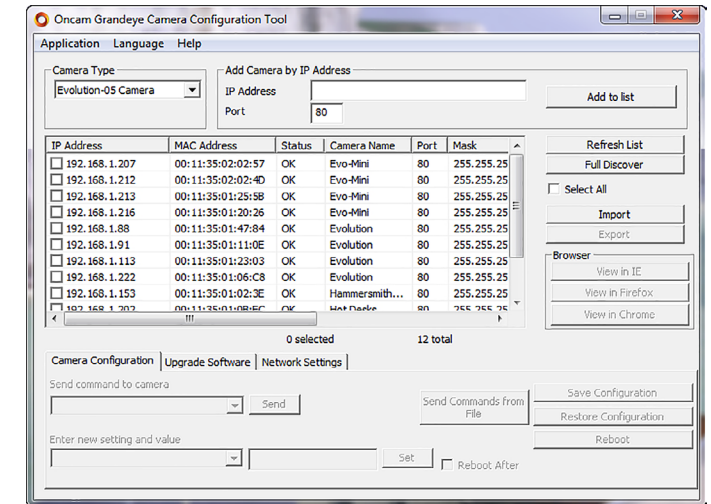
Oncam Grandeye Camera Configuration Tool

Application Language Help

Camera Type
Evolution-05 Camera

Add Camera by IP Address
IP Address
Port 80

Add to list

| IP Address | MAC Address | Status | Camera Name | Port | Mask |
|---|---|---|---|---|---|
| 192.168.1.207 | 00:11:35:02:02:57 | OK | Evo-Mini | 80 | 255.255.25 |
| 192.168.1.212 | 00:11:35:02:02:4D | OK | Evo-Mini | 80 | 255.255.25 |
| 192.168.1.213 | 00:11:35:01:25:5B | OK | Evo-Mini | 80 | 255.255.25 |
| 192.168.1.216 | 00:11:35:01:20:26 | OK | Evo-Mini | 80 | 255.255.25 |
| 192.168.1.88 | 00:11:35:01:47:84 | OK | Evolution | 80 | 255.255.25 |
| 192.168.1.91 | 00:11:35:01:11:0E | OK | Evolution | 80 | 255.255.25 |
| 192.168.1.113 | 00:11:35:01:23:03 | OK | Evolution | 80 | 255.255.25 |
| 192.168.1.222 | 00:11:35:01:06:C8 | OK | Evolution | 80 | 255.255.25 |
| 192.168.1.153 | 00:11:35:01:02:3E | OK | Hammersmith... | 80 | 255.255.25 |
| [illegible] | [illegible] | OK | Hot Desks | 80 | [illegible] |

Refresh List
Full Discover
Select All
Import
Export
Browser
View in IE
View in Firefox
View in Chrome

0 selected
12 total

Camera Configuration | Upgrade Software | Network Settings

Send command to camera
Send
Send Commands from File
Save Configuration
Restore Configuration
Reboot
Enter new setting and value
Set
Reboot After